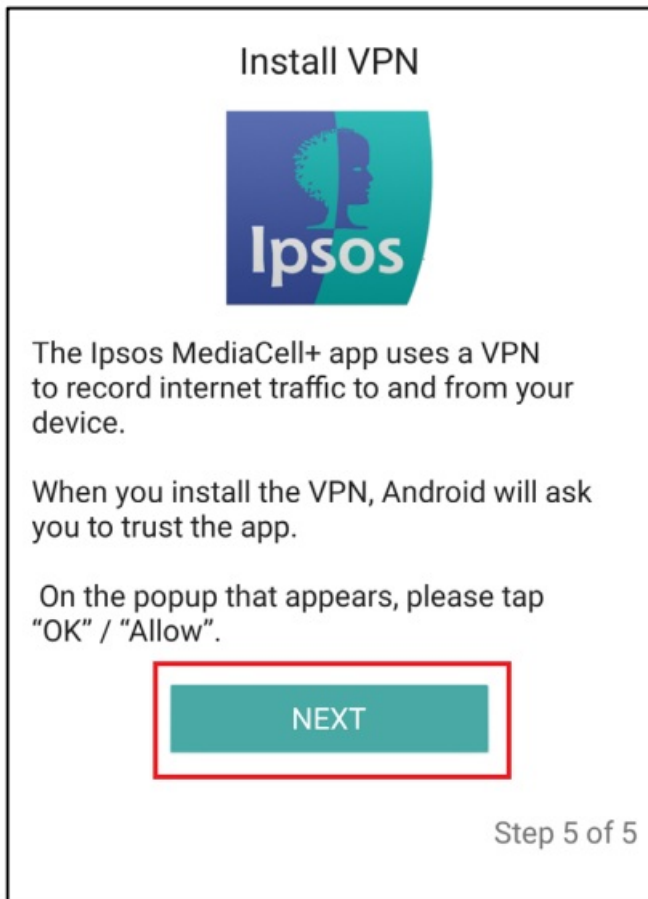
Install VPN

Ipsos

The Ipsos MediaCell+ app uses a VPN to record internet traffic to and from your device.

When you install the VPN, Android will ask you to trust the app.

On the popup that appears, please tap “OK” / “Allow”.

NEXT

Step 5 of 5